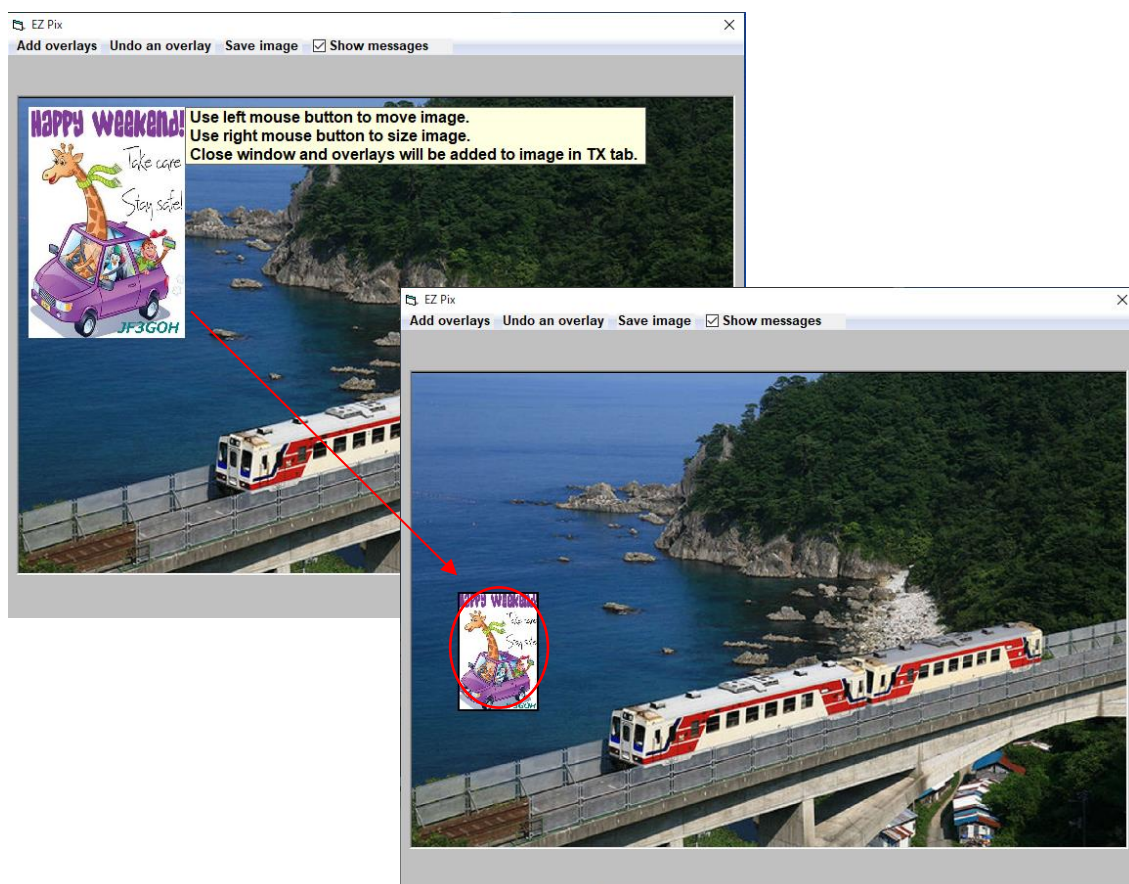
EZ Pix
Add overlays Undo an overlay Save image ☑ Show messages

Happy Weekend!
Take care
Stay safe!
JF3GOH

Use left mouse button to move image.
Use right mouse button to size image.
Close window and overlays will be added to image in TX tab.

EZ Pix
Add overlays Undo an overlay Save image ☑ Show messages

Happy Weekend!
Take care
Stay safe
JF3GOH